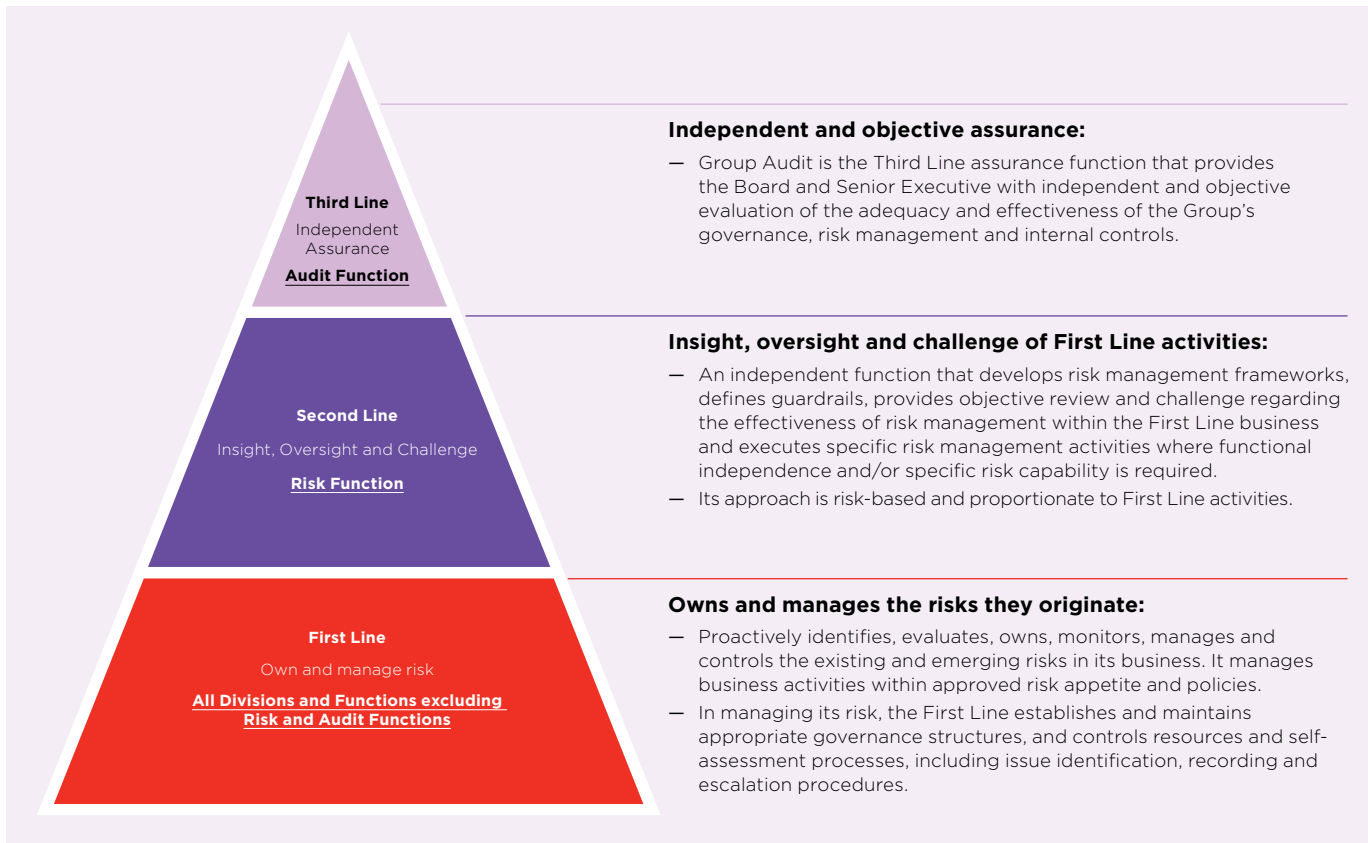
Third Line
Independent Assurance
Audit Function

Independent and objective assurance:

— Group Audit is the Third Line assurance function that provides the Board and Senior Executive with independent and objective evaluation of the adequacy and effectiveness of the Group's governance, risk management and internal controls.

Second Line
Insight, Oversight and Challenge
Risk Function

Insight, oversight and challenge of First Line activities:

— An independent function that develops risk management frameworks, defines guardrails, provides objective review and challenge regarding the effectiveness of risk management within the First Line business and executes specific risk management activities where functional independence and/or specific risk capability is required.

— Its approach is risk-based and proportionate to First Line activities.

First Line
Own and manage risk
All Divisions and Functions excluding Risk and Audit Functions

Owns and manages the risks they originate:

— Proactively identifies, evaluates, owns, monitors, manages and controls the existing and emerging risks in its business. It manages business activities within approved risk appetite and policies.

— In managing its risk, the First Line establishes and maintains appropriate governance structures, and controls resources and self-assessment processes, including issue identification, recording and escalation procedures.